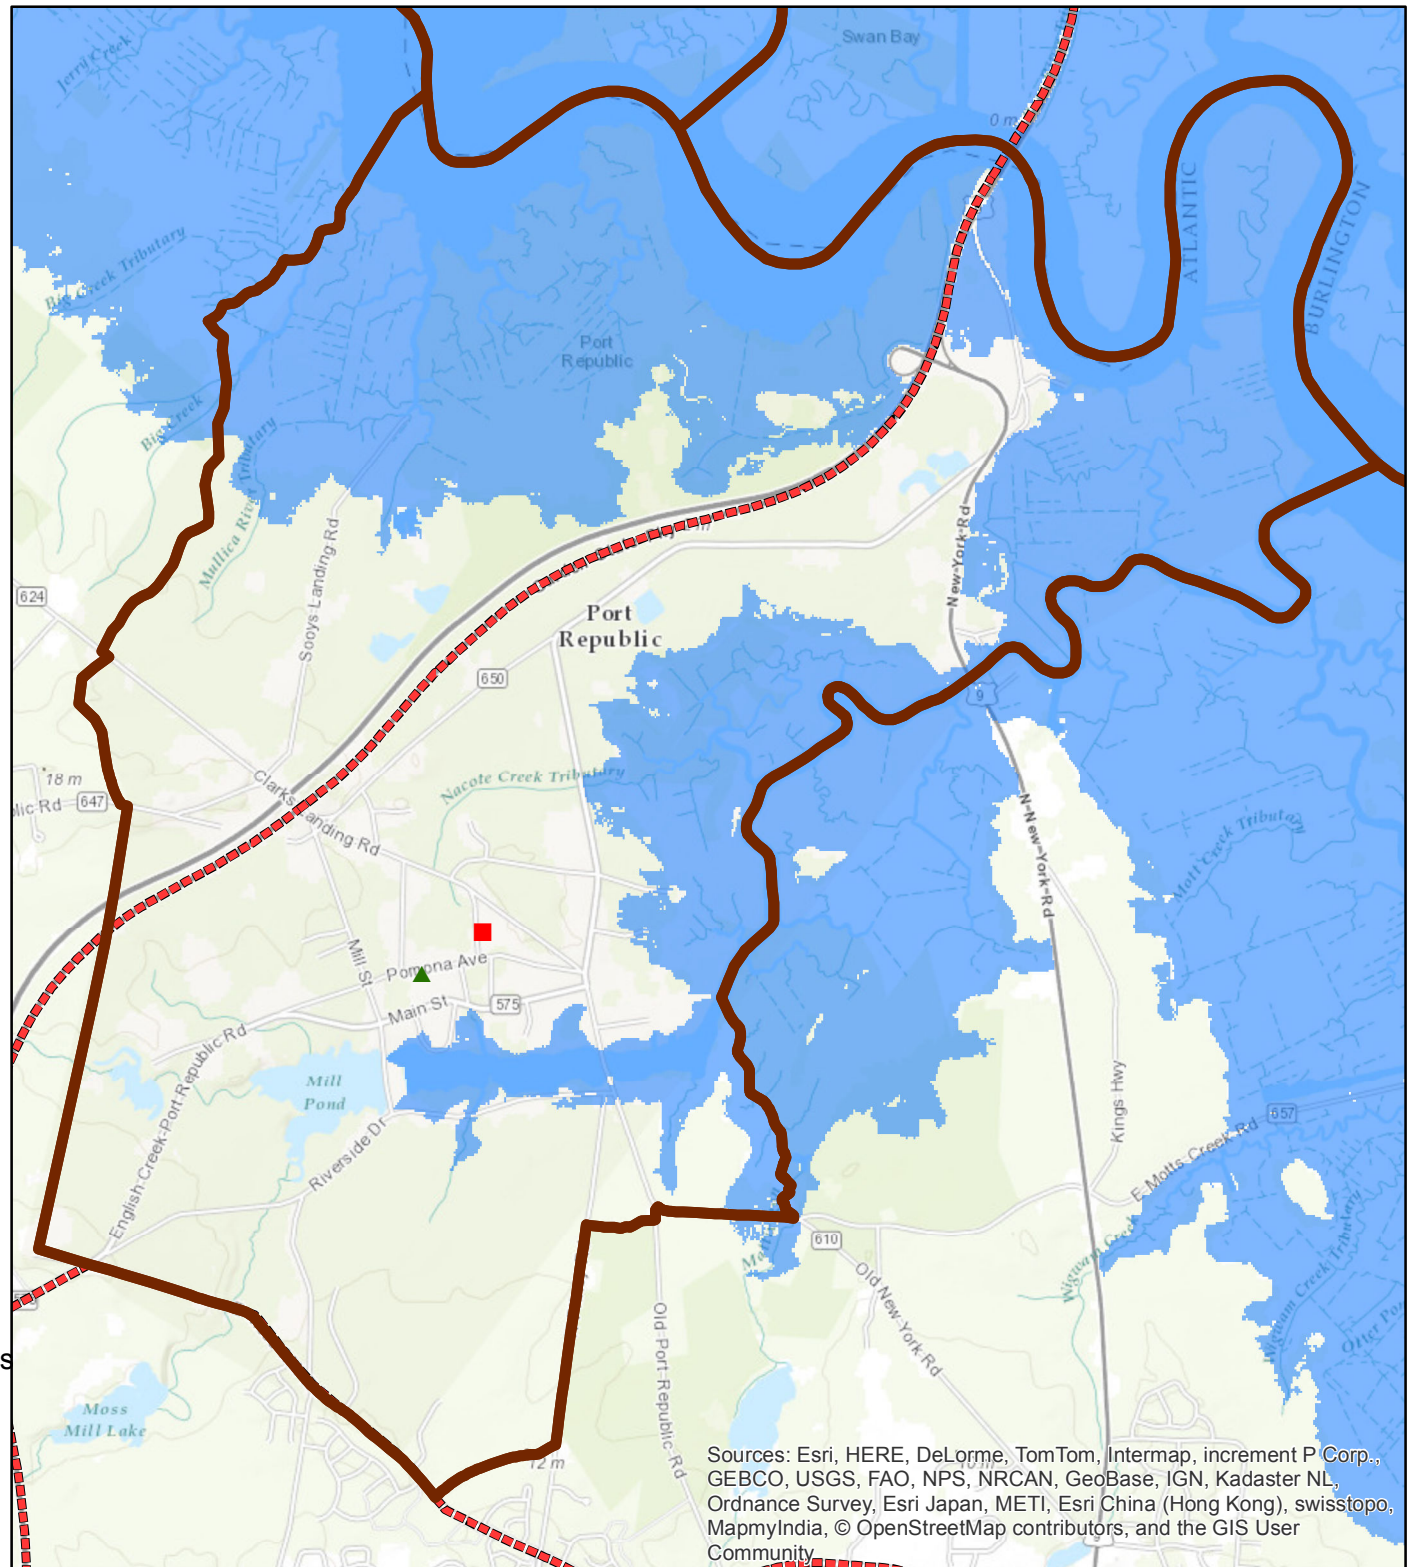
Swan Bay

Jerri Creek

0 m

ATLANTIC

BURLINGTON

Big Creek Tributary

Port Republic

Big Creek

Mullica River Tributary

Sooys Landing Rd

New-York Rd

624

Port Republic

650

9

18 m

Clarks Landing Rd

Nacote Creek Tributary

N-New-York-Rd

Motts Creek Tributary

647

Mill St

Pomona Ave

Main St

575

Kings Hwy

English-Creek-Port-Republic-Rd

Mill Pond

Riverside Dr

E Motts Creek Rd

557

610

Old New York Rd

Wigwam Creek

Wigwam Creek Tributary

Otter Pond

Old-Port-Republic-Rd

Moss Mill Lake

12 m

Sources: Esri, HERE, DeLorme, TomTom, Intermap, increment P Corp., GEBCO, USGS, FAO, NPS, NRCAN, GeoBase, IGN, Kadaster NL, Ordnance Survey, Esri Japan, METI, Esri China (Hong Kong), swisstopo, MapmyIndia, © OpenStreetMap contributors, and the GIS User Community